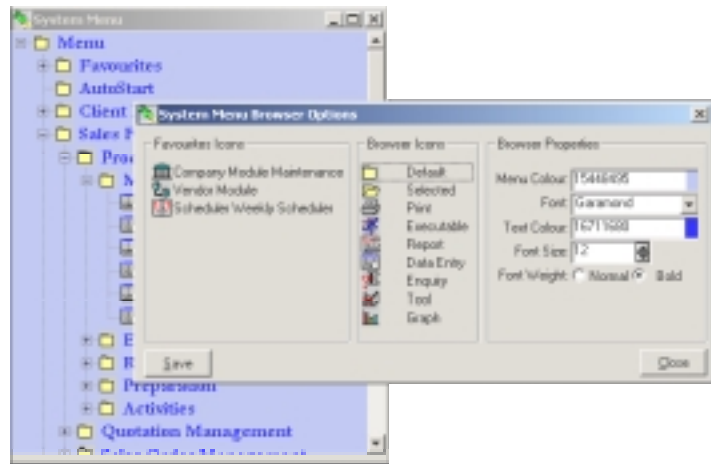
System Menu

Menu
Favourites
AutoStart
Client
Sales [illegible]
Pro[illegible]
M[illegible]
E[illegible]
R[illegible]
Prepression
Activities
Quotation Management

System Menu Browser Options

Favourites Icons
Company Module Maintenance
Vendor Module
Scheduler Weekly Scheduler

Browser Icons
Default
Selected
Print
Executable
Report
Data Entry
Enquiry
Tool
Graph

Browser Properties
Menu Colour 15466495
Font Garamond
Text Colour 16711680
Font Size 12
Font Weight Normal Bold

Save
Close